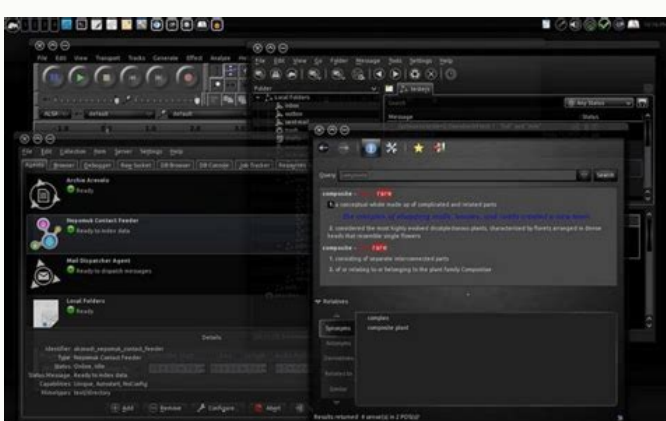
File Edit View Transport Tracks Generate Effect Analyze

File Edit View Go Folder Message Tools Settings Help

Folder

Local Folders
inbox
outbox
sent-mail
trash
drafts

Message
Status
Any Status

File Edit Collection Item Server Settings Help

Agents Browser Debugger Raw Socket DB Browser DB Console Job Tracker Resources

Akonadi Archive Agent
Ready

Nepomuk Contact Feeder
Ready to index data

Mail Dispatcher Agent
Ready to dispatch messages

Local Folders
Ready

Details

Identifier: akonadi_nepomuk_contact_feeder
Type: Nepomuk Contact Feeder
Status: Online, Idle
Status Message: Ready to index data
Capabilities: Unique, Autostart, NoConfig
Mimetypes: text/directory

Add Remove Configure Abort

Query: composite
Search

composite - noun
1. a conceptual whole made up of complicated and related parts
the complex of shopping malls, houses, and roads created a new town
2. considered the most highly evolved dicotyledonous plants, characterized by florets arranged in dense heads that resemble single flowers

composite - adj
1. consisting of separate interconnected parts
2. of or relating to or belonging to the plant family Compositae

Relations

Synonyms
Antonyms
Derivatives
Related to
Similar

complex
composite plant

Results returned: 4 server(s) in 2 POS(s)